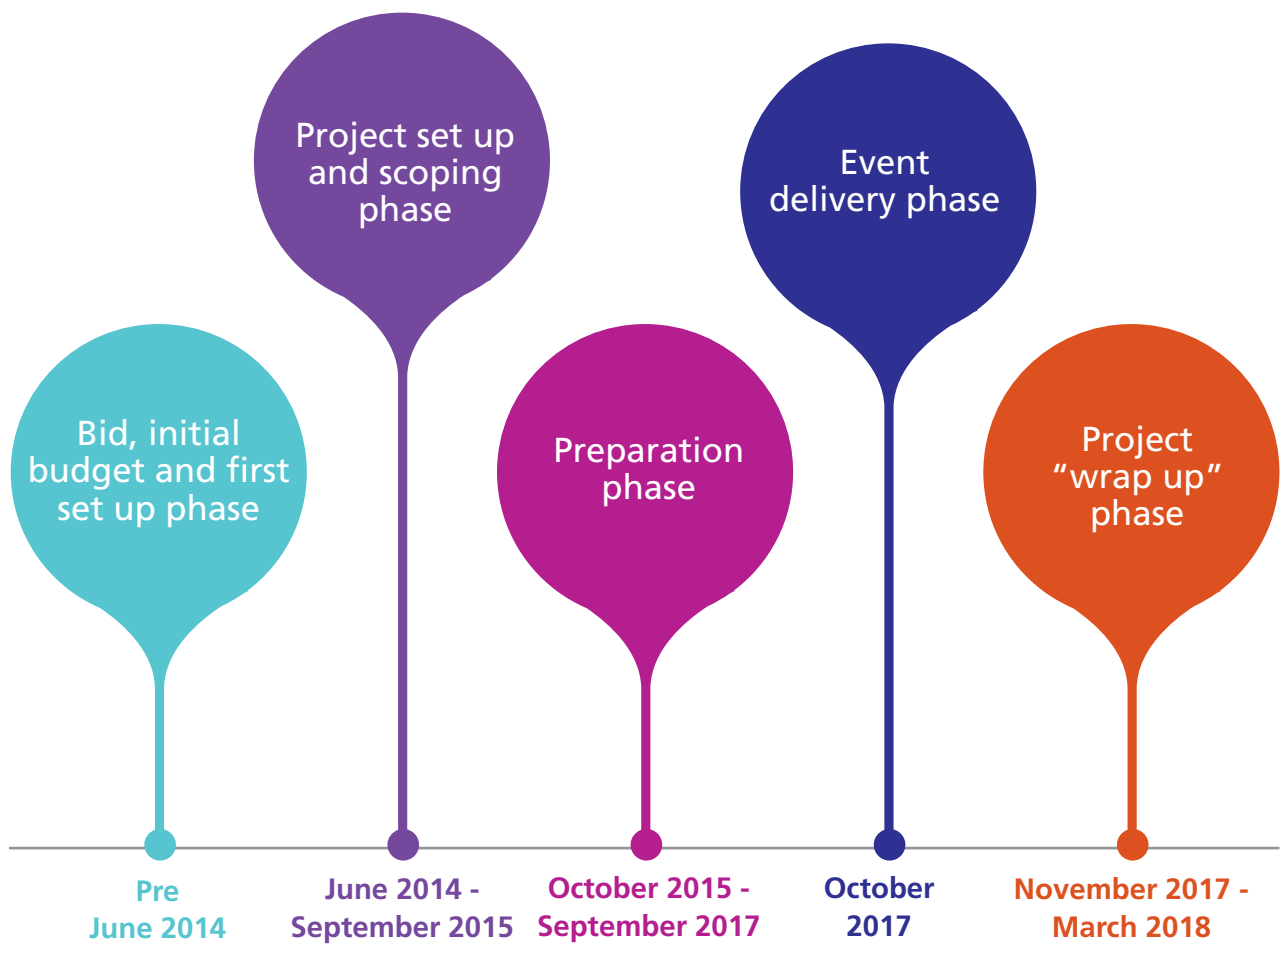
Bid, initial budget and first set up phase

Pre June 2014

Project set up and scoping phase

June 2014 - September 2015

Preparation phase

October 2015 - September 2017

Event delivery phase

October 2017

Project “wrap up” phase

November 2017 - March 2018